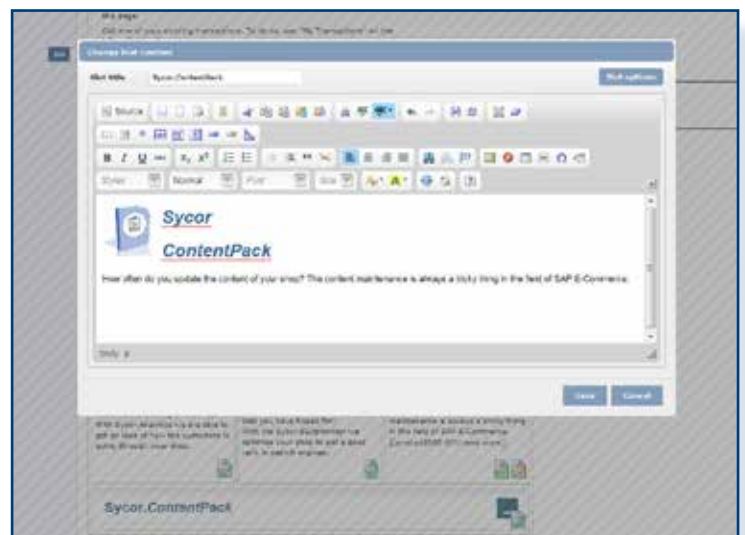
Change Slot content

Slot title Sycor.ContentPack

Slot options

Source

Styles Normal Font Size

Sycor

ContentPack

How often do you update the content of your shop? The content maintenance is always a tricky thing in the field of SAP E-Commerce.

body p

Save Cancel

Sycor.ContentPack